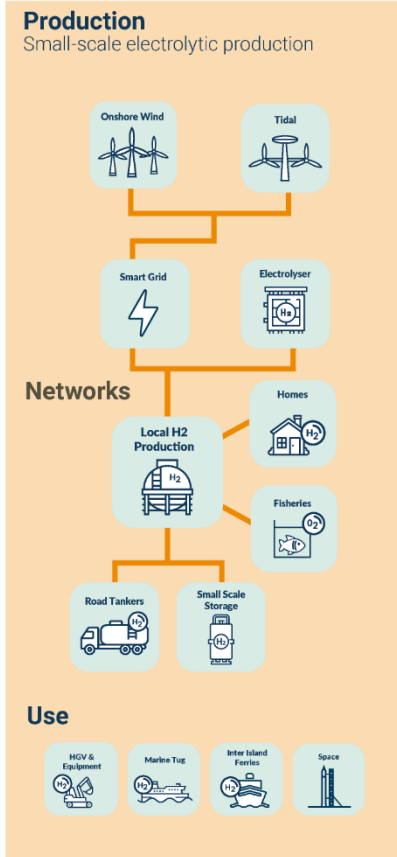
Production
Small-scale electrolytic production

Onshore Wind

Tidal

Smart Grid

Electrolyser

H2

Networks

Local H2 Production

H2

Homes

H2

Fisheries

O2

Road Tankers

H2

Small Scale Storage

H2

Use

HGV & Equipment

H2

Marine Tug

H2

Inter Island Ferries

H2

Space